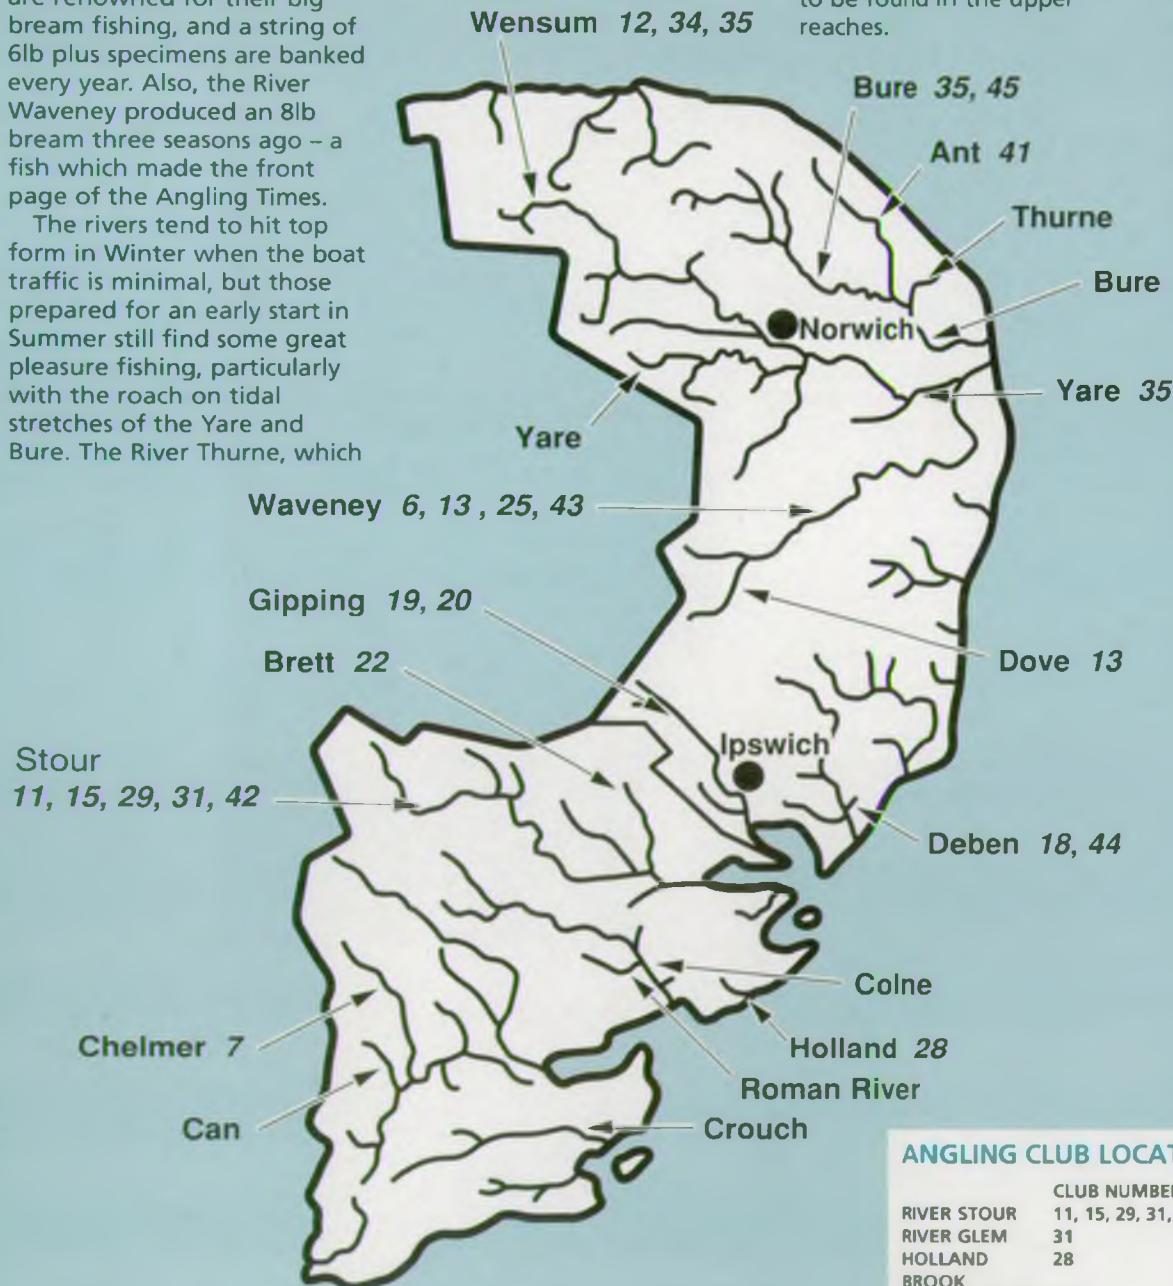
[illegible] renowned for their big bream fishing, and a string of 6lb plus specimens are banked every year. Also, the River Waveney produced an 8lb bream three seasons ago – a fish which made the front page of the Angling Times.

The rivers tend to hit top form in Winter when the boat traffic is minimal, but those prepared for an early start in Summer still find some great pleasure fishing, particularly with the roach on tidal stretches of the Yare and Bure. The River Thurne, which

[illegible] to be found in the upper reaches.

Wensum 12, 34, 35

Bure 35, 45

Ant 41

Thurne

Bure

Norwich

Yare 35

Yare

Waveney 6, 13 , 25, 43

Gipping 19, 20

Brett 22

Dove 13

Ipswich

Stour
11, 15, 29, 31, 42

Deben 18, 44

Colne

Chelmer 7

Holland 28

Roman River

Can

Crouch

ANGLING CLUB LOCAT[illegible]

| | CLUB NUMBE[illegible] |
|---|---|
| RIVER STOUR | 11, 15, 29, 31, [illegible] |
| RIVER GLEM | 31 |
| HOLLAND BROOK | 28 |